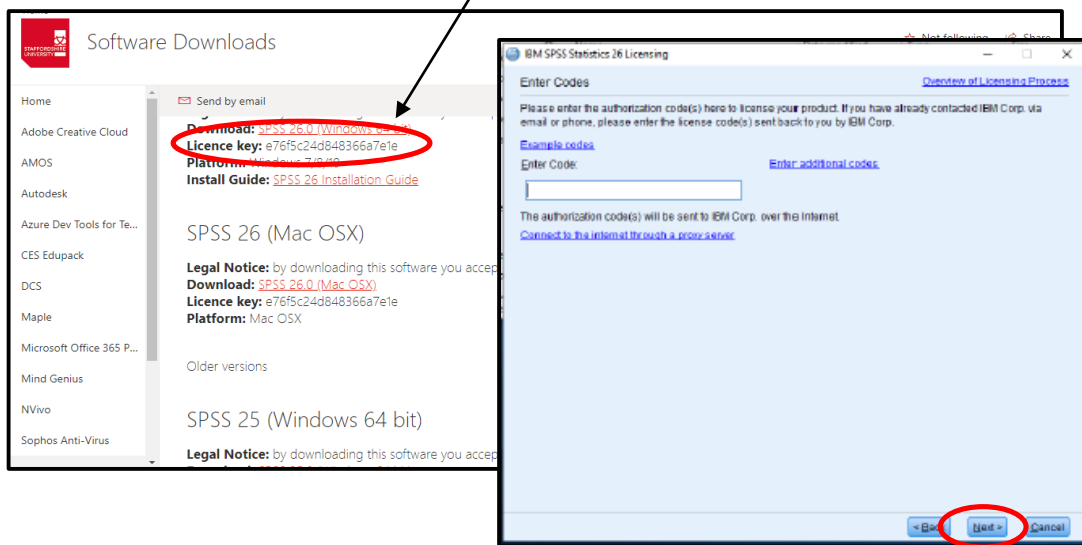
STAFFORDSHIRE UNIVERSITY

Software Downloads

Not following

Share

Home

Adobe Creative Cloud

AMOS

Autodesk

Azure Dev Tools for Te...

CES Edupack

DCS

Maple

Microsoft Office 365 P...

Mind Genius

NVivo

Sophos Anti-Virus

Send by email

Download: SPSS 26.0 (Windows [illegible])
Licence key: e76f5c24d848366a7e1e
Platform: Windows 7/8/10
Install Guide: SPSS 26 Installation Guide

SPSS 26 (Mac OSX)

Legal Notice: by downloading this software you accep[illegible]
Download: SPSS 26.0 (Mac OSX)
Licence key: e76f5c24d848366a7e1e
Platform: Mac OSX

Older versions

SPSS 25 (Windows 64 bit)

Legal Notice: by downloading this software you accep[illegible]

IBM SPSS Statistics 26 Licensing

Enter Codes

Overview of Licensing Process

Please enter the authorization code(s) here to license your product. If you have already contacted IBM Corp. via email or phone, please enter the license code(s) sent back to you by IBM Corp.

Example codes

Enter Code:

Enter additional codes.

The authorization code(s) will be sent to IBM Corp. over the Internet.

Connect to the internet through a proxy server

< Back

Next >

Cancel